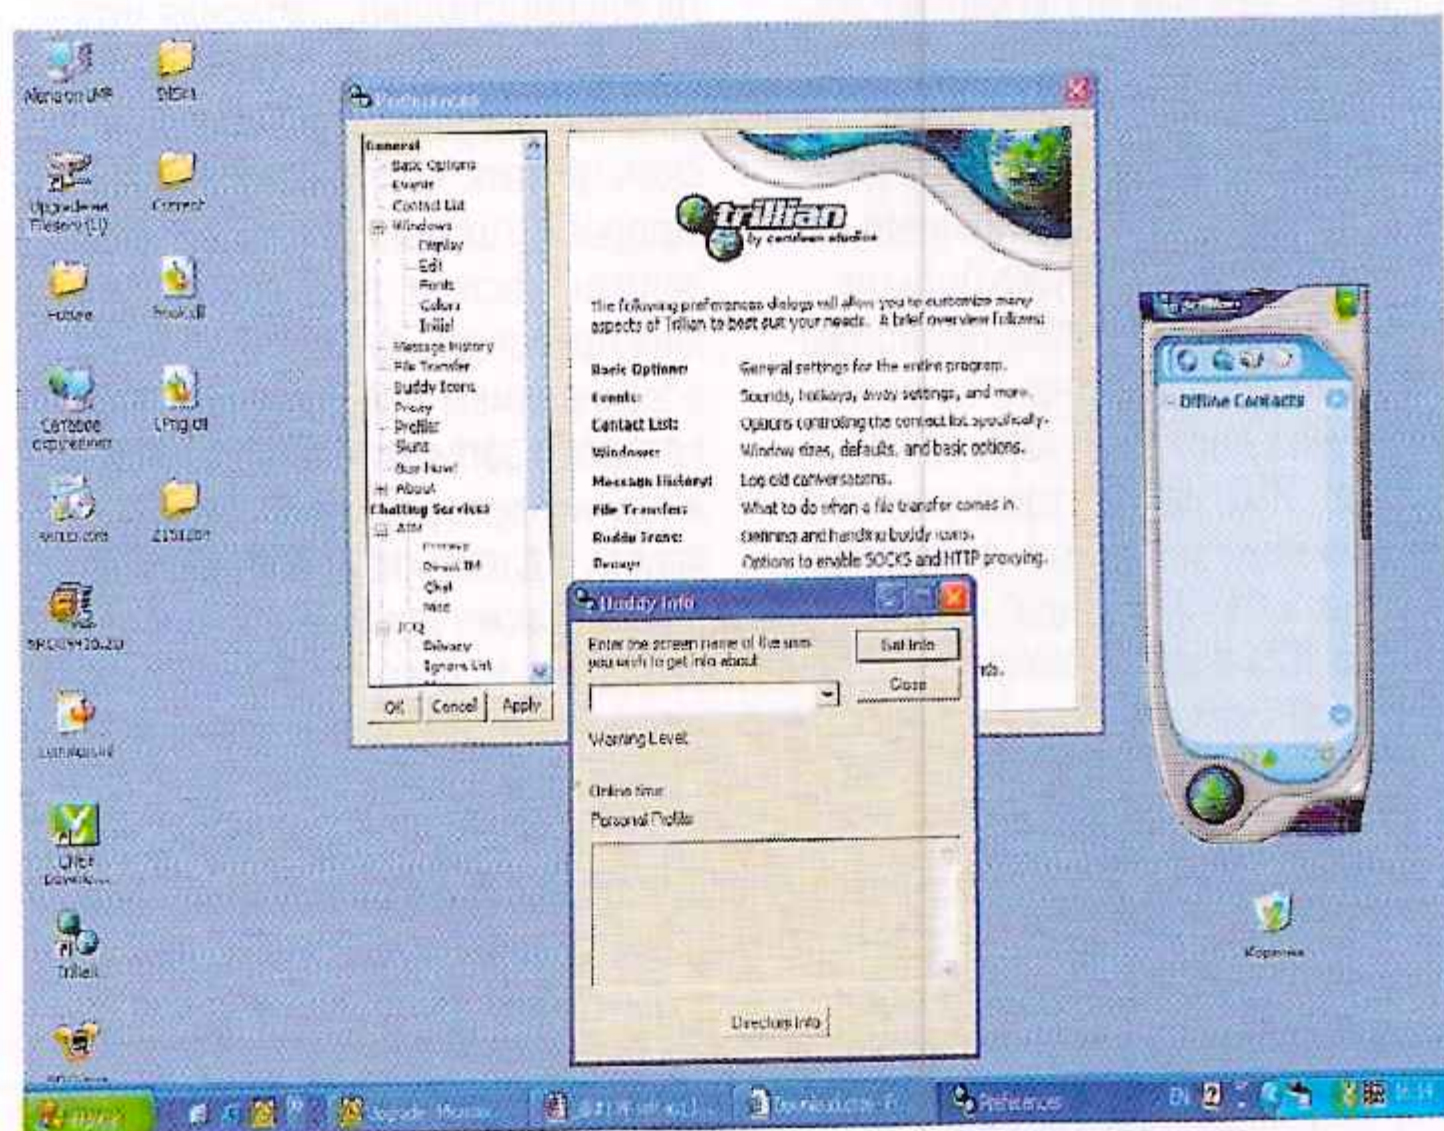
Мой компьютер
Сеть
Upgrade Firefox
Correct
Firefox
Trillian
Сетевое окружение
Програм

Preferences

General
Basic Options
Events
Contact List
Windows
Display
Edit
Fonts
Colors
Trillia!
Message History
File Transfer
Buddy Icons
Proxy
Profiles
Skins
Buy Now!
About
Chatting Services
AIM
Privacy
Direct IM
Chat
Misc
ICQ
Privacy
Ignore List

OK Cancel Apply

trillian by cerulean studios

The following preferences dialogs will allow you to customize many aspects of Trillian to best suit your needs. A brief overview follows:

Basic Options: General settings for the entire program.
Events: Sounds, hotkeys, away settings, and more.
Contact List: Options controlling the contact list specifically.
Windows: Window sizes, defaults, and basic options.
Message History: Log old conversations.
File Transfer: What to do when a file transfer comes in.
Buddy Icons: Defining and handling buddy icons.
Proxy: Options to enable SOCKS and HTTP proxying.

Buddy Info
Enter the screen name of the user you wish to get info about
Get Info
Close
Warning Level
Online time
Personal Profile
Directory Info

Offline Contacts

Корзина

Пуск
Preferences
EN